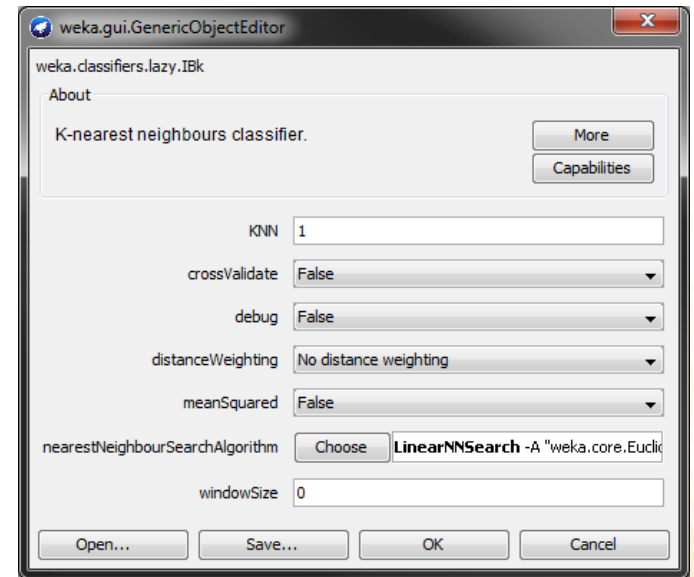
weka.gui.GenericObjectEditor

weka.classifiers.lazy.IBk

About

K-nearest neighbours classifier.

More

Capabilities

KNN 1

crossValidate False

debug False

distanceWeighting No distance weighting

meanSquared False

nearestNeighbourSearchAlgorithm Choose LinearNNSearch -A "weka.core.Euclid

windowSize 0

Open... Save... OK Cancel